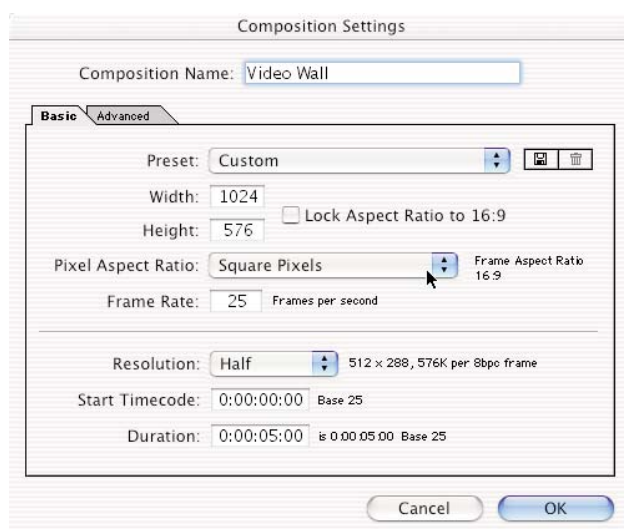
Composition Settings

Composition Name: Video Wall

Basic Advanced

Preset: Custom

Width: 1024

Height: 576

Lock Aspect Ratio to 16:9

Pixel Aspect Ratio: Square Pixels

Frame Aspect Ratio 16:9

Frame Rate: 25 Frames per second

Resolution: Half

512 x 288, 576K per 8bpc frame

Start Timecode: 0:00:00:00 Base 25

Duration: 0:00:05:00 is 0:00:05:00 Base 25

Cancel

OK